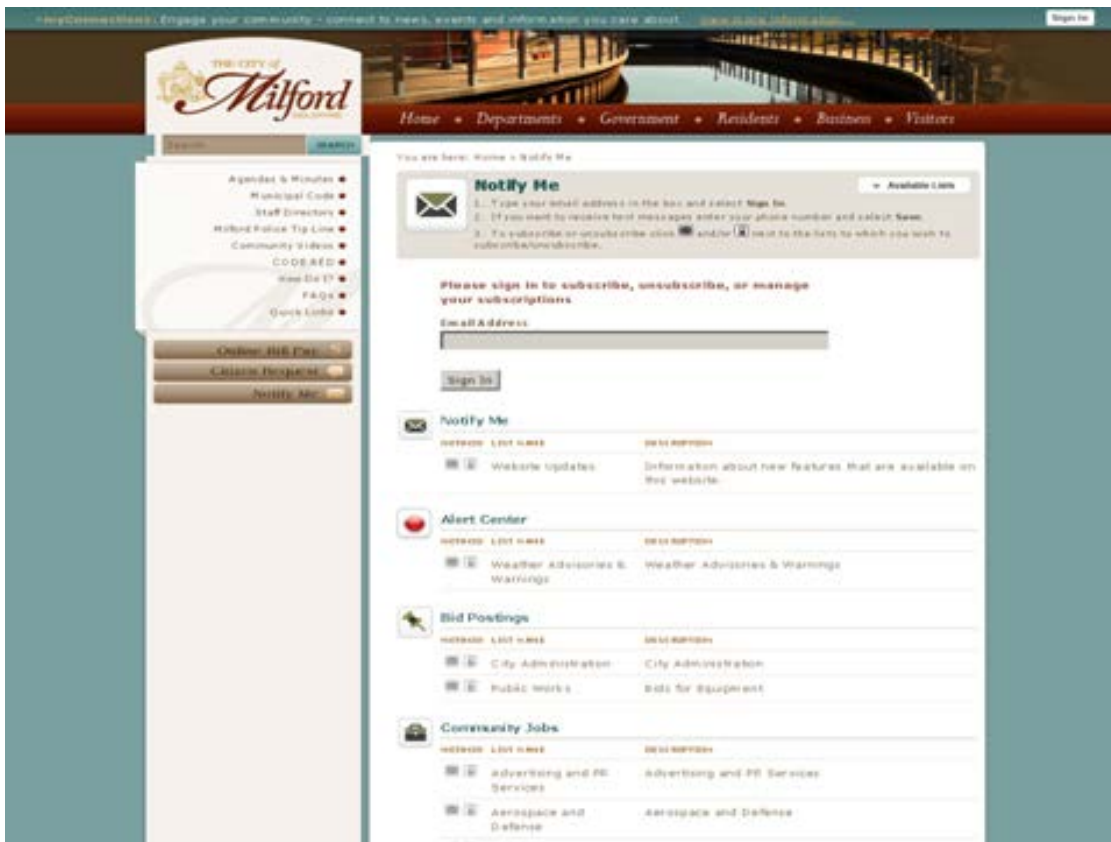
myConnections: Engage your community - connect to news, events and information you care about. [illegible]

Sign In

THE CITY of Milford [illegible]

Home • Departments • Government • Residents • Business • Visitors

Search SEARCH

Agendas & Minutes
Municipal Code
Staff Directory
Milford Police Tip Line
Community Videos
CODERED
How Do I?
FAQs
Quick Links

Online Bill Pay
Citizen Request
Notify Me

You are here: Home › Notify Me

Notify Me

Available Lists

1. Type your email address in the box and select Sign In.
2. If you want to receive text messages enter your phone number and select Save.
3. To subscribe or unsubscribe click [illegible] and/or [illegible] next to the lists to which you wish to subscribe/unsubscribe.

Please sign in to subscribe, unsubscribe, or manage your subscriptions

Email Address

Sign In

Notify Me

| NOTIFIED | LIST NAME | DESCRIPTION |
|---|---|---|
| | Website Updates | Information about new features that are available on the website. |

Alert Center

| NOTIFIED | LIST NAME | DESCRIPTION |
|---|---|---|
| | Weather Advisories & Warnings | Weather Advisories & Warnings |

Bid Postings

| NOTIFIED | LIST NAME | DESCRIPTION |
|---|---|---|
| | City Administration | City Administration |
| | Public Works | Bids for Equipment |

Community Jobs

| NOTIFIED | LIST NAME | DESCRIPTION |
|---|---|---|
| | Advertising and PR Services | Advertising and PR Services |
| | Aerospace and Defense | Aerospace and Defense |